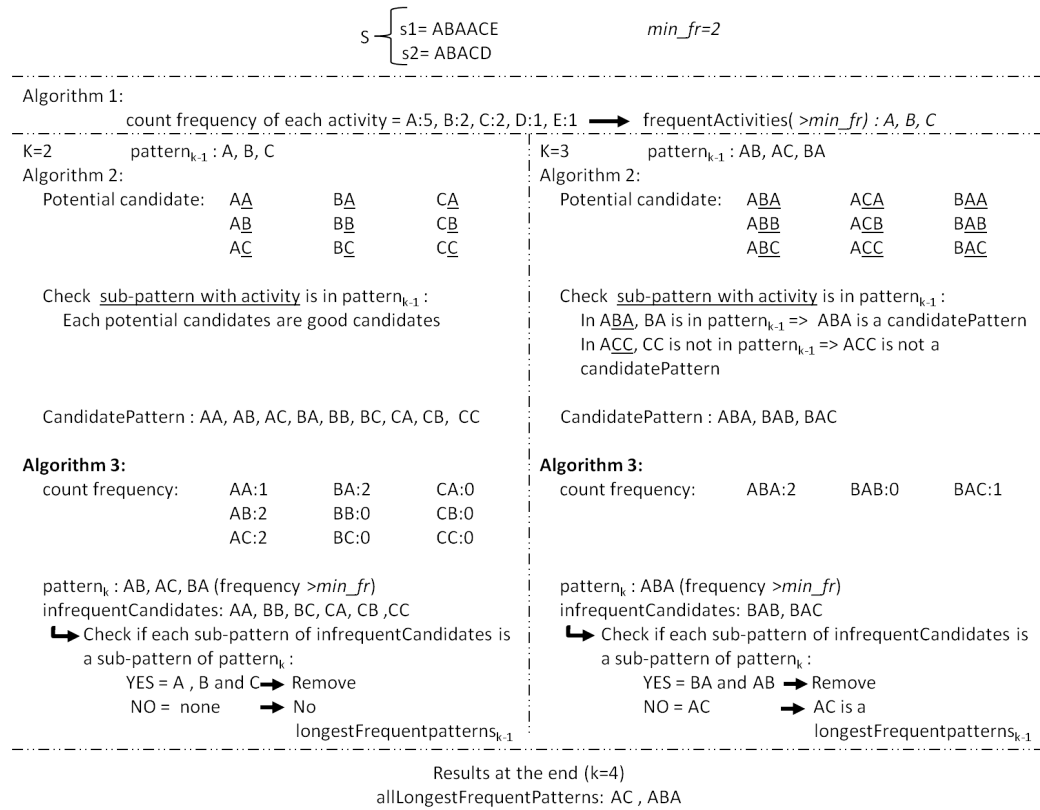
S s1= ABAACE
s2= ABACD

min_fr=2

Algorithm 1:
count frequency of each activity = A:5, B:2, C:2, D:1, E:1 → frequentActivities( >min_fr) : A, B, C

K=2 pattern$_{k-1}$ : A, B, C
Algorithm 2:
Potential candidate: AA BA CA
AB BB CB
AC BC CC

Check sub-pattern with activity is in pattern$_{k-1}$ :
Each potential candidates are good candidates

CandidatePattern : AA, AB, AC, BA, BB, BC, CA, CB, CC

Algorithm 3:
count frequency: AA:1 BA:2 CA:0
AB:2 BB:0 CB:0
AC:2 BC:0 CC:0

pattern$_k$ : AB, AC, BA (frequency >min_fr)
infrequentCandidates: AA, BB, BC, CA, CB ,CC
Check if each sub-pattern of infrequentCandidates is a sub-pattern of pattern$_k$ :
YES = A , B and C → Remove
NO = none → No longestFrequentpatterns$_{k-1}$

K=3 pattern$_{k-1}$ : AB, AC, BA
Algorithm 2:
Potential candidate: ABA ACA BAA
ABB ACB BAB
ABC ACC BAC

Check sub-pattern with activity is in pattern$_{k-1}$ :
In ABA, BA is in pattern$_{k-1}$ => ABA is a candidatePattern
In ACC, CC is not in pattern$_{k-1}$ => ACC is not a candidatePattern

CandidatePattern : ABA, BAB, BAC

Algorithm 3:
count frequency: ABA:2 BAB:0 BAC:1

pattern$_k$ : ABA (frequency >min_fr)
infrequentCandidates: BAB, BAC
Check if each sub-pattern of infrequentCandidates is a sub-pattern of pattern$_k$ :
YES = BA and AB → Remove
NO = AC → AC is a longestFrequentpatterns$_{k-1}$

Results at the end (k=4)
allLongestFrequentPatterns: AC , ABA